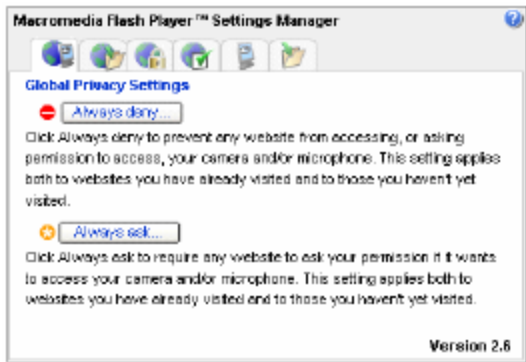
Macromedia Flash Player™ Settings Manager

Global Privacy Settings

Always deny...

Click Always deny to prevent any website from accessing, or asking permission to access, your camera and/or microphone. This setting applies both to websites you have already visited and to those you haven't yet visited.

Always ask...

Click Always ask to require any website to ask your permission if it wants to access your camera and/or microphone. This setting applies both to websites you have already visited and to those you haven't yet visited.

Version 2.6